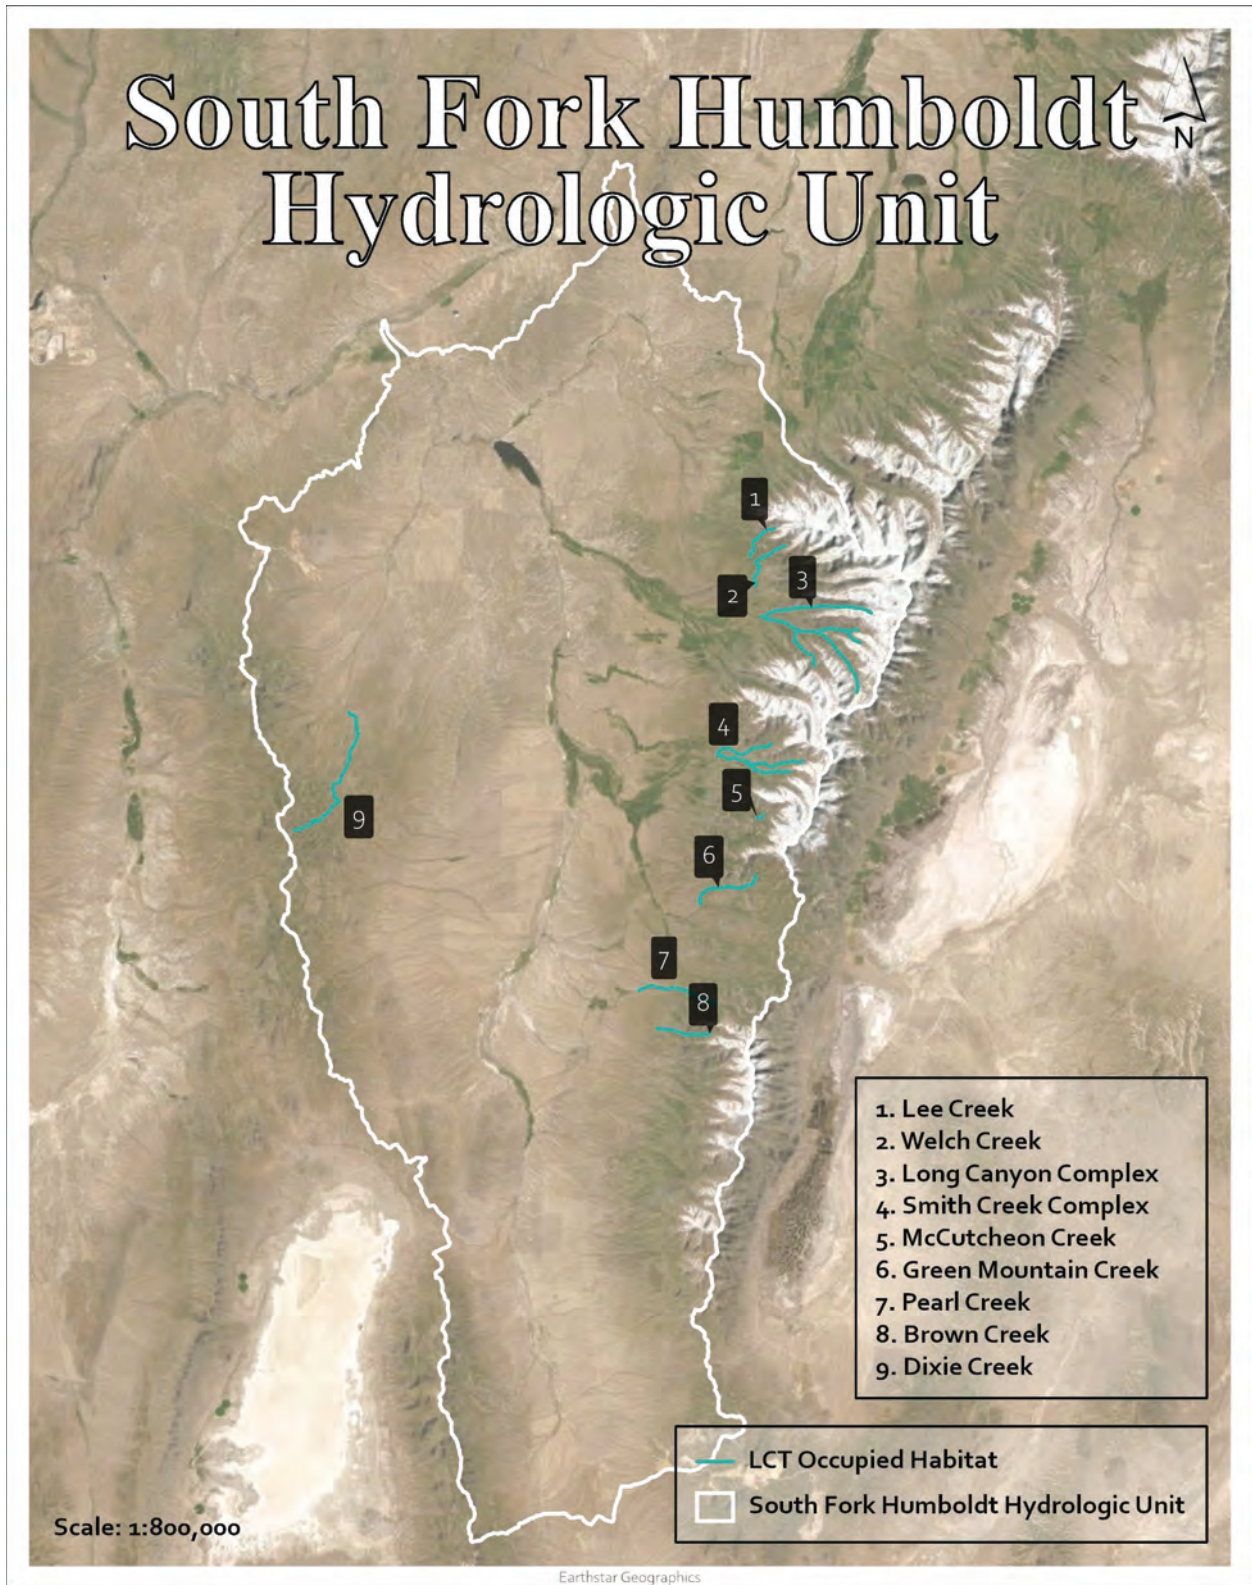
South Fork Humboldt Hydrologic Unit

N

1

2

3

4

5

9

6

7

8

1. Lee Creek
2. Welch Creek
3. Long Canyon Complex
4. Smith Creek Complex
5. McCutcheon Creek
6. Green Mountain Creek
7. Pearl Creek
8. Brown Creek
9. Dixie Creek

LCT Occupied Habitat
South Fork Humboldt Hydrologic Unit

Scale: 1:800,000

Earthstar Geographics